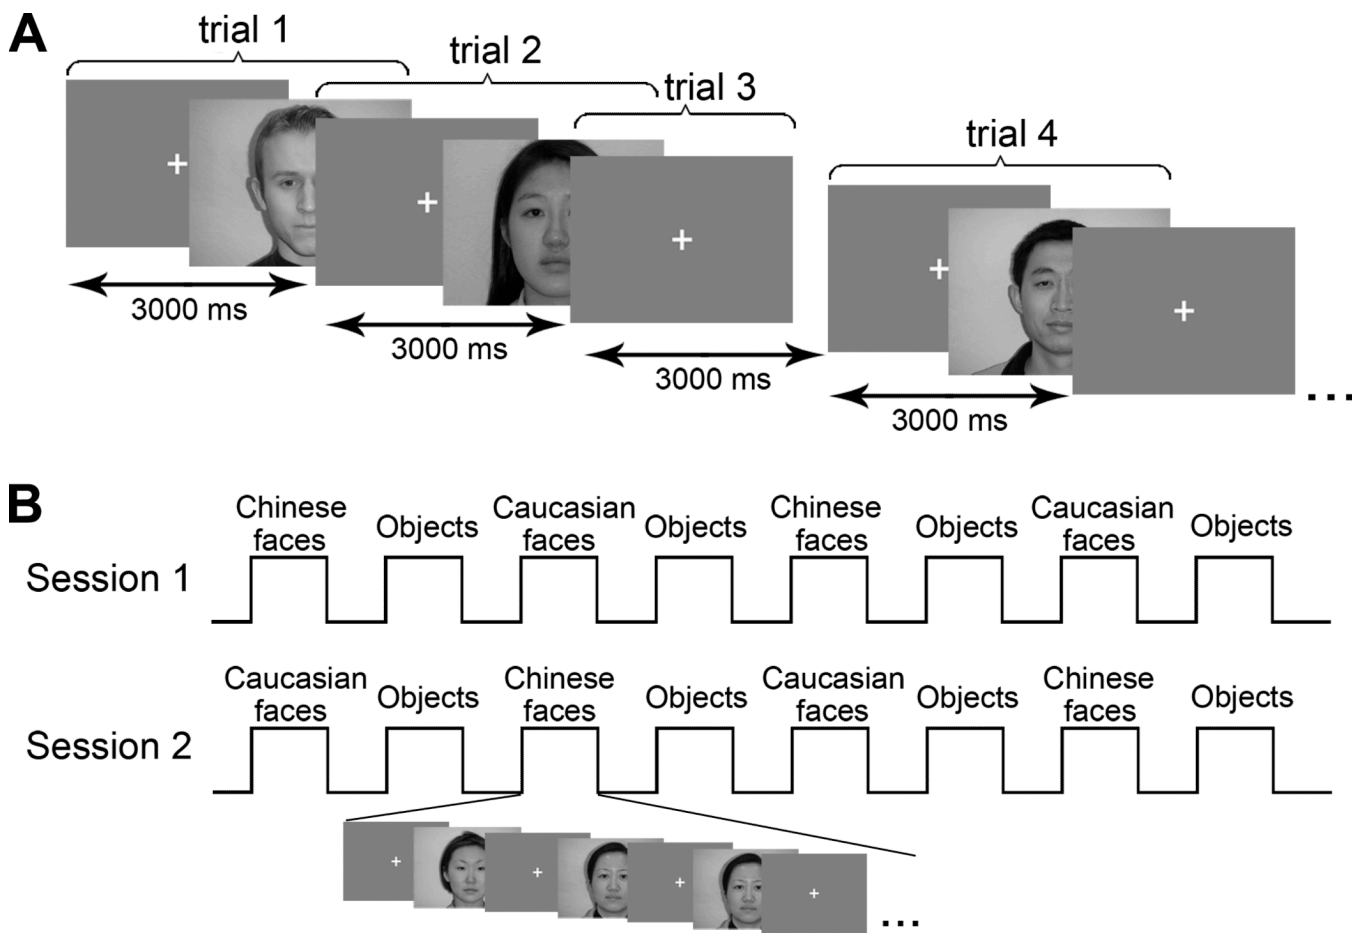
A

trial 1

trial 2

trial 3

trial 4

+

+

+

+

+

3000 ms

3000 ms

3000 ms

3000 ms

...

B

Chinese faces

Objects

Caucasian faces

Objects

Chinese faces

Objects

Caucasian faces

Objects

Session 1

Caucasian faces

Objects

Chinese faces

Objects

Caucasian faces

Objects

Chinese faces

Objects

Session 2

+

+

+

+

...